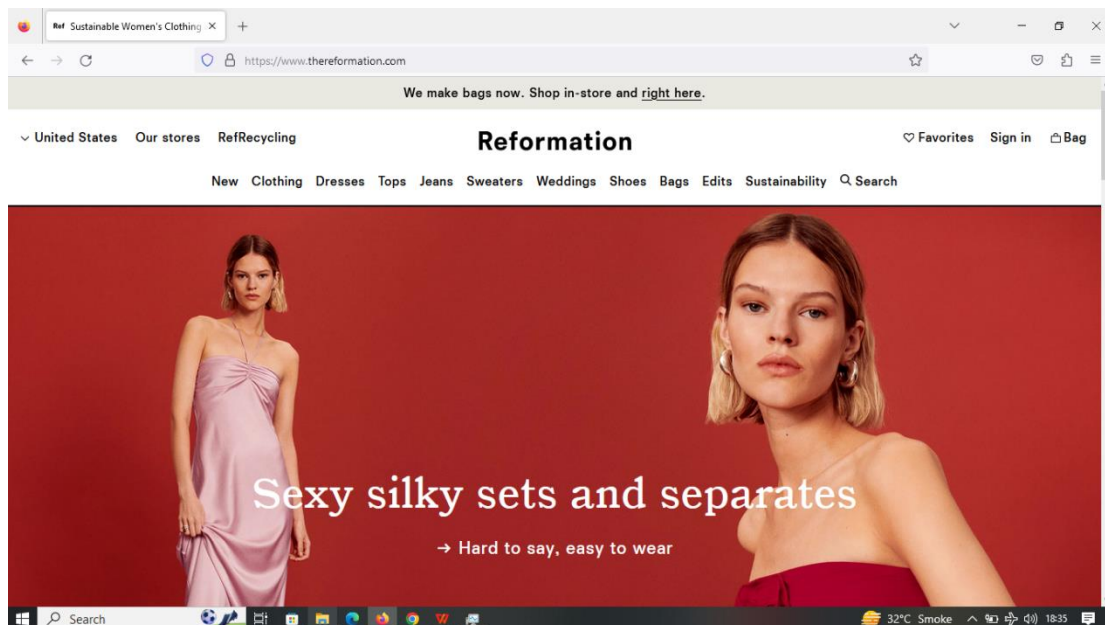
Ref Sustainable Women's Clothing ×

https://www.thereformation.com

We make bags now. Shop in-store and right here.

United States Our stores RefRecycling

Reformation

Favorites Sign in Bag

New Clothing Dresses Tops Jeans Sweaters Weddings Shoes Bags Edits Sustainability Search

Sexy silky sets and separates

→ Hard to say, easy to wear

Search

32°C Smoke 18:35